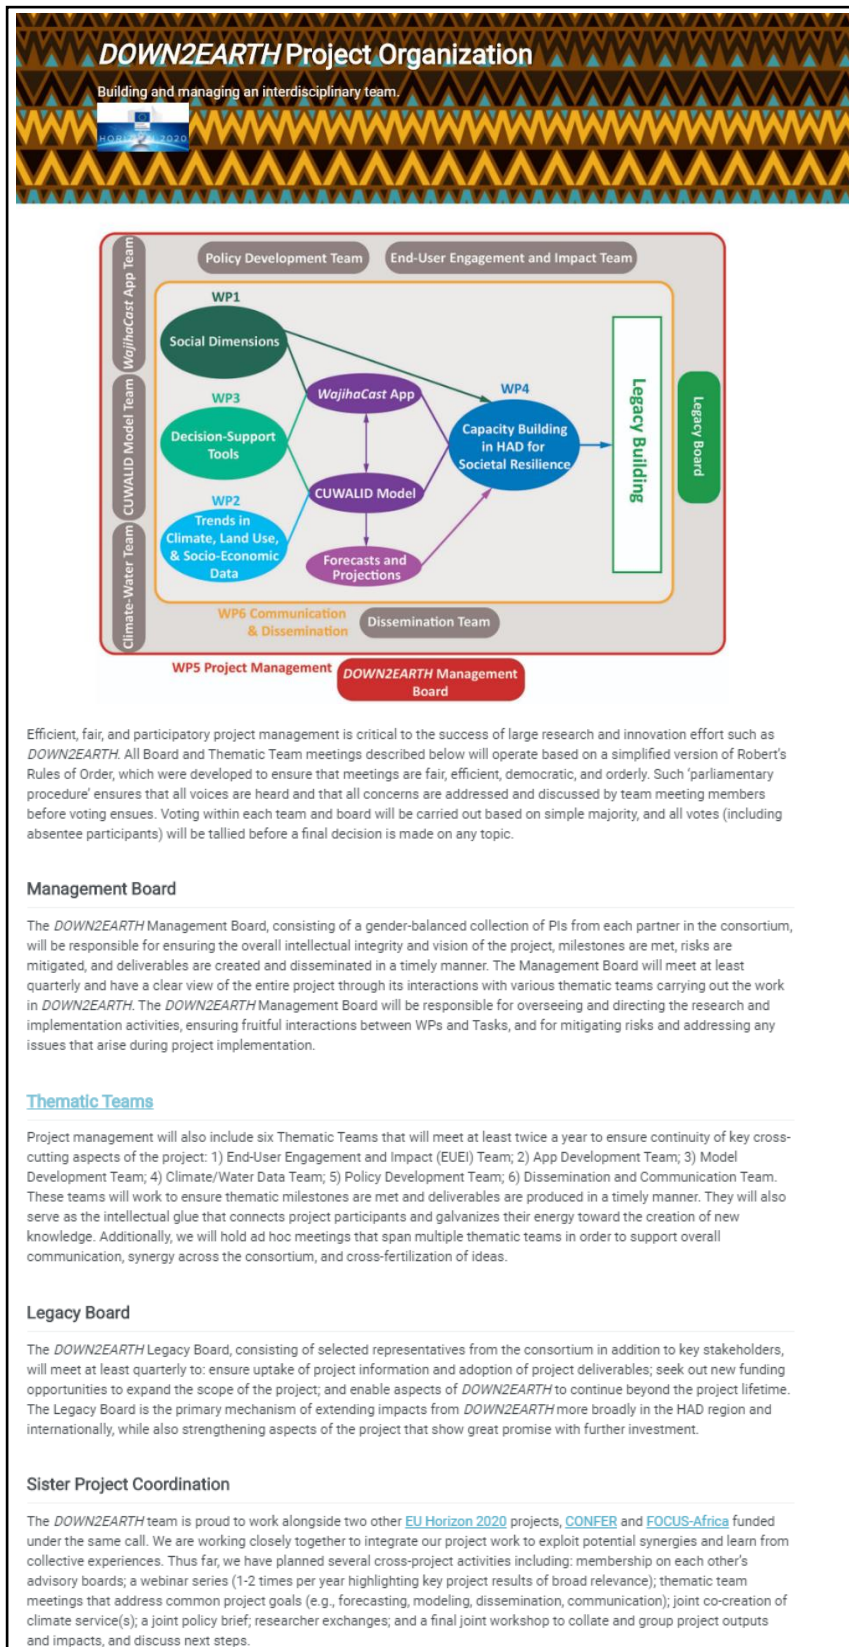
DOWN2EARTH Project Organization

Building and managing an interdisciplinary team.

HORIZON 2020

WajihaCast App Team

CUWALID Model Team

Climate-Water Team

Policy Development Team

End-User Engagement and Impact Team

WP1

Social Dimensions

WP3

Decision-Support Tools

WP2

Trends in Climate, Land Use, & Socio-Economic Data

WajihaCast App

CUWALID Model

Forecasts and Projections

WP4

Capacity Building in HAD for Societal Resilience

Legacy Building

Legacy Board

WP6 Communication & Dissemination

Dissemination Team

WP5 Project Management

DOWN2EARTH Management Board

Efficient, fair, and participatory project management is critical to the success of large research and innovation effort such as DOWN2EARTH. All Board and Thematic Team meetings described below will operate based on a simplified version of Robert's Rules of Order, which were developed to ensure that meetings are fair, efficient, democratic, and orderly. Such 'parliamentary procedure' ensures that all voices are heard and that all concerns are addressed and discussed by team meeting members before voting ensues. Voting within each team and board will be carried out based on simple majority, and all votes (including absentee participants) will be tallied before a final decision is made on any topic.

Management Board

The DOWN2EARTH Management Board, consisting of a gender-balanced collection of PIs from each partner in the consortium, will be responsible for ensuring the overall intellectual integrity and vision of the project, milestones are met, risks are mitigated, and deliverables are created and disseminated in a timely manner. The Management Board will meet at least quarterly and have a clear view of the entire project through its interactions with various thematic teams carrying out the work in DOWN2EARTH. The DOWN2EARTH Management Board will be responsible for overseeing and directing the research and implementation activities, ensuring fruitful interactions between WPs and Tasks, and for mitigating risks and addressing any issues that arise during project implementation.

Thematic Teams

Project management will also include six Thematic Teams that will meet at least twice a year to ensure continuity of key cross-cutting aspects of the project: 1) End-User Engagement and Impact (EUEI) Team; 2) App Development Team; 3) Model Development Team; 4) Climate/Water Data Team; 5) Policy Development Team; 6) Dissemination and Communication Team. These teams will work to ensure thematic milestones are met and deliverables are produced in a timely manner. They will also serve as the intellectual glue that connects project participants and galvanizes their energy toward the creation of new knowledge. Additionally, we will hold ad hoc meetings that span multiple thematic teams in order to support overall communication, synergy across the consortium, and cross-fertilization of ideas.

Legacy Board

The DOWN2EARTH Legacy Board, consisting of selected representatives from the consortium in addition to key stakeholders, will meet at least quarterly to: ensure uptake of project information and adoption of project deliverables; seek out new funding opportunities to expand the scope of the project; and enable aspects of DOWN2EARTH to continue beyond the project lifetime. The Legacy Board is the primary mechanism of extending impacts from DOWN2EARTH more broadly in the HAD region and internationally, while also strengthening aspects of the project that show great promise with further investment.

Sister Project Coordination

The DOWN2EARTH team is proud to work alongside two other EU Horizon 2020 projects, CONFER and FOCUS-Africa funded under the same call. We are working closely together to integrate our project work to exploit potential synergies and learn from collective experiences. Thus far, we have planned several cross-project activities including: membership on each other's advisory boards; a webinar series (1-2 times per year highlighting key project results of broad relevance); thematic team meetings that address common project goals (e.g., forecasting, modeling, dissemination, communication); joint co-creation of climate service(s); a joint policy brief; researcher exchanges; and a final joint workshop to collate and group project outputs and impacts, and discuss next steps.